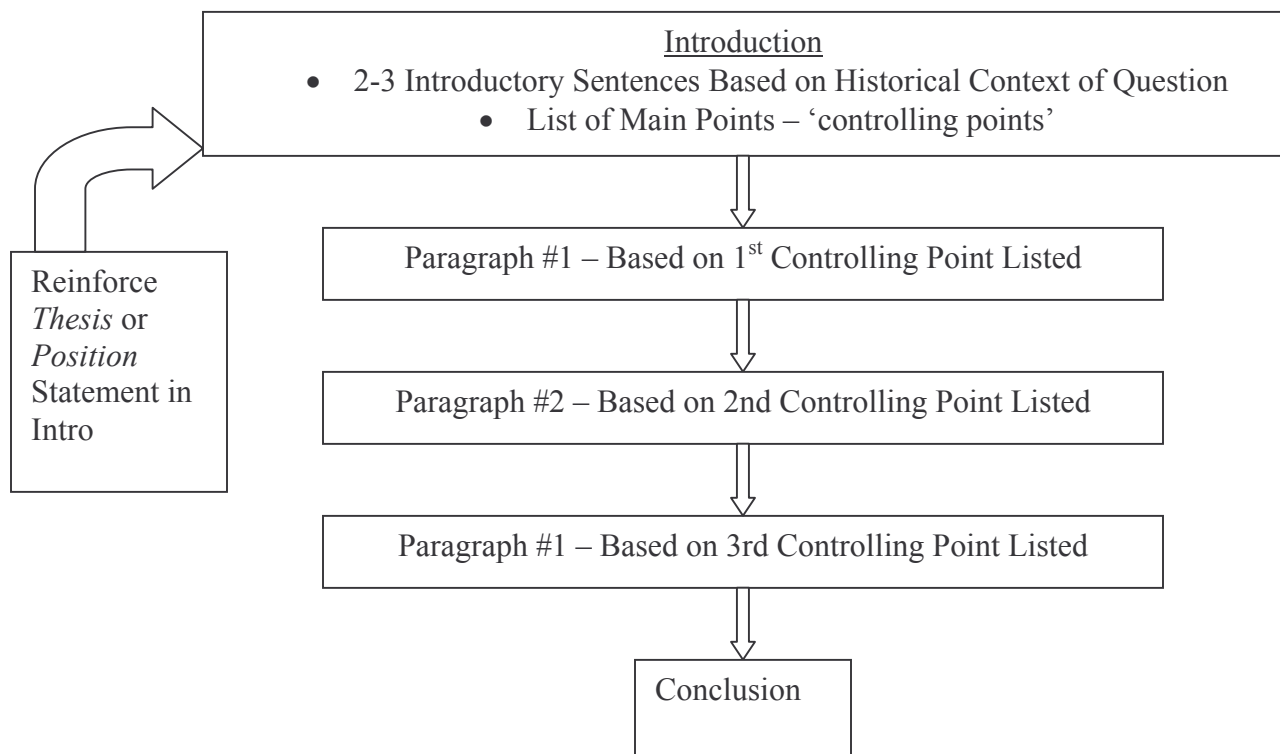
Introduction
• 2-3 Introductory Sentences Based on Historical Context of Question
• List of Main Points – 'controlling points'

Reinforce *Thesis* or *Position* Statement in Intro

Paragraph #1 – Based on 1$^{st}$ Controlling Point Listed

Paragraph #2 – Based on 2nd Controlling Point Listed

Paragraph #1 – Based on 3rd Controlling Point Listed

Conclusion